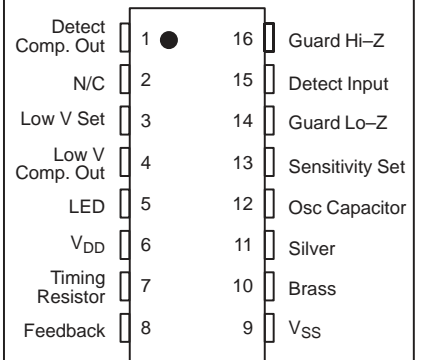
Detect Comp. Out 1
N/C 2
Low V Set 3
Low V Comp. Out 4
LED 5
$V_{DD}$ 6
Timing Resistor 7
Feedback 8

16 Guard Hi–Z
15 Detect Input
14 Guard Lo–Z
13 Sensitivity Set
12 Osc Capacitor
11 Silver
10 Brass
9 $V_{SS}$